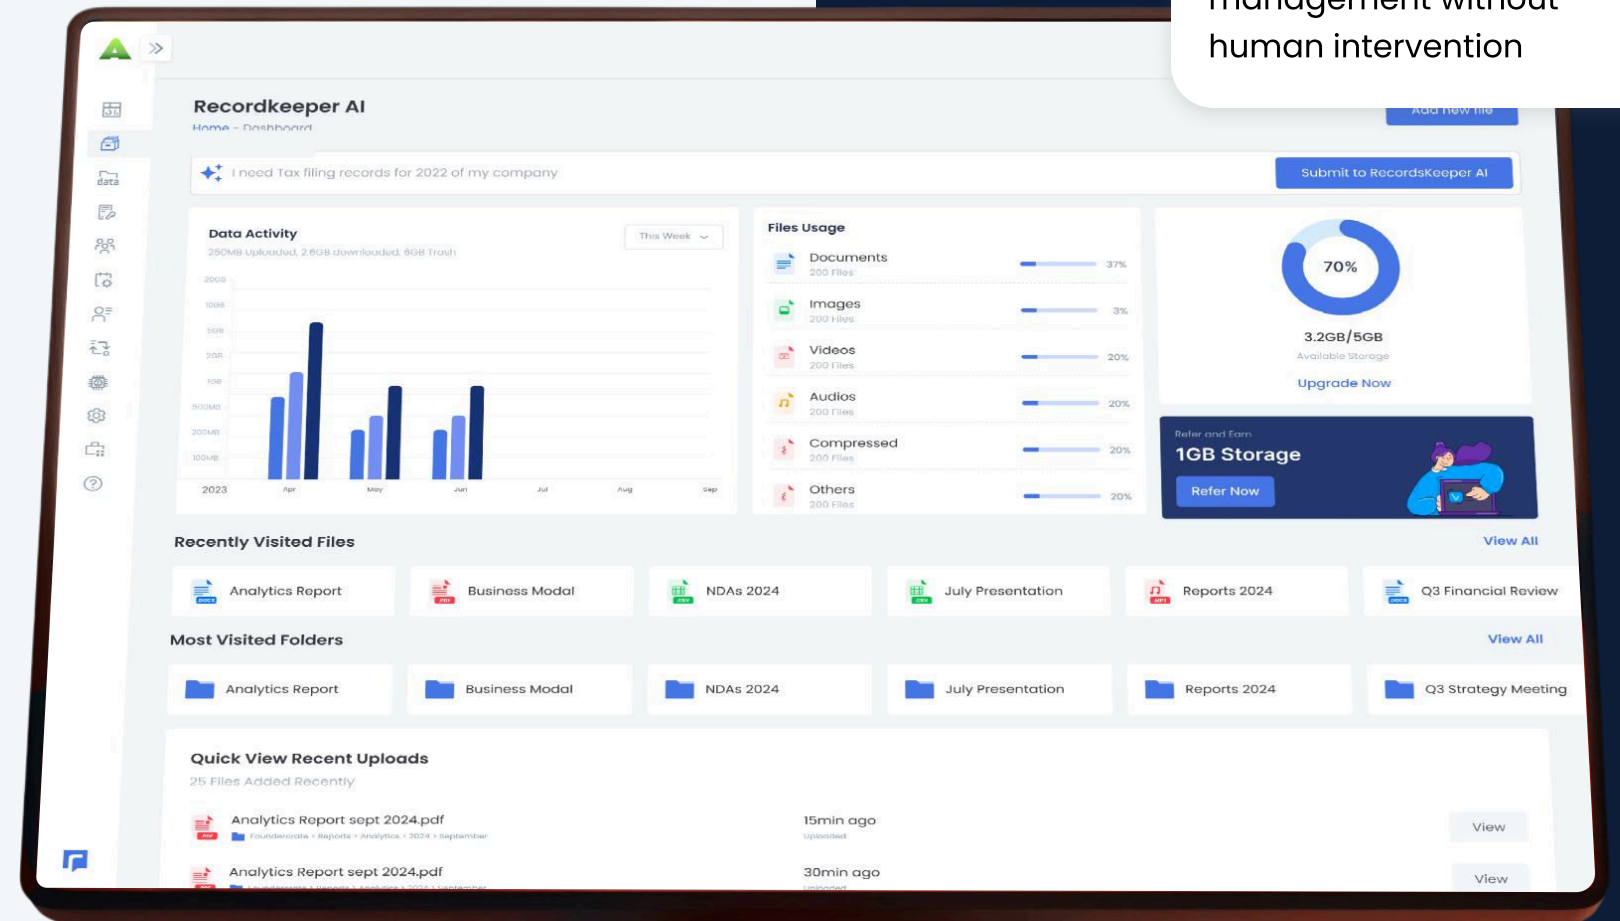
human intervention

Recordkeeper AI
Home - Dashboard

Add new file

I need Tax filing records for 2022 of my company
Submit to RecordsKeeper AI

Data Activity
250MB Uploaded, 2.8GB downloaded, 8GB Trash
This Week

200B
100B
50B
20B
10B
500MB
200MB
100MB
2023 Apr May Jun Jul Aug Sep

Files Usage
Documents
200 Files
37%
Images
200 Files
3%
Videos
200 Files
20%
Audios
200 Files
20%
Compressed
200 Files
20%
Others
200 Files
20%

70%
3.2GB/5GB
Available Storage
Upgrade Now

Refer and Earn
1GB Storage
Refer Now

Recently Visited Files
View All
Analytics Report
Business Modal
NDAs 2024
July Presentation
Reports 2024
Q3 Financial Review

Most Visited Folders
View All
Analytics Report
Business Modal
NDAs 2024
July Presentation
Reports 2024
Q3 Strategy Meeting

Quick View Recent Uploads
25 Files Added Recently
Analytics Report sept 2024.pdf
Founderorate > Reports > Analytics > 2024 > September
15min ago
Uploaded
View
Analytics Report sept 2024.pdf
30min ago
View